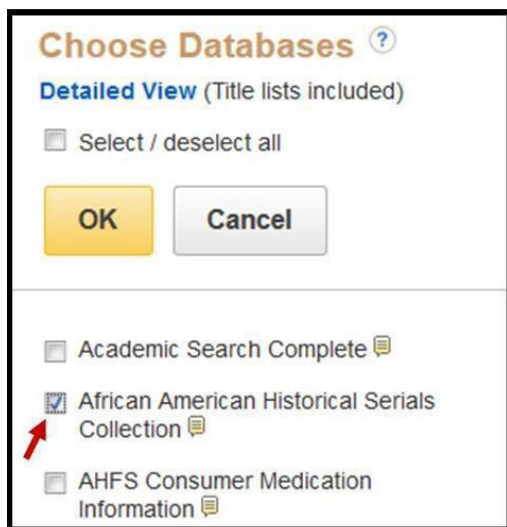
Choose Databases ?

Detailed View (Title lists included)

Select / deselect all

OK

Cancel

Academic Search Complete

African American Historical Serials Collection

AHFS Consumer Medication Information